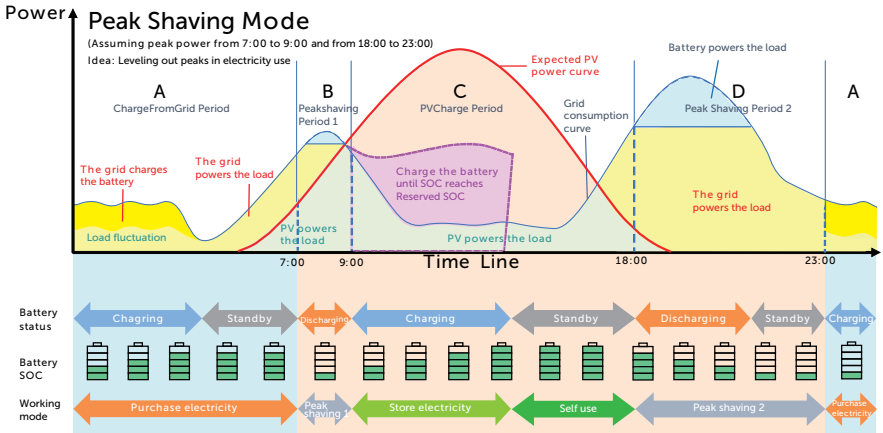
Power

Peak Shaving Mode

(Assuming peak power from 7:00 to 9:00 and from 18:00 to 23:00)

Idea: Leveling out peaks in electricity use

A
ChargeFromGrid Period

B
Peakshaving Period 1

C
PVCharge Period

Expected PV power curve

Battery powers the load

D
Peak Shaving Period 2

A

Grid consumption curve

The grid charges the battery

The grid powers the load

Charge the battery until SOC reaches Reserved SOC

The grid powers the load

Load fluctuation

PV powers the load

PV powers the load

7:00

9:00

Time Line

18:00

23:00

Battery status

Chagring

Standby

Discharging

Charging

Standby

Discharging

Standby

Charging

Battery SOC

Working mode

Purchase electricity

Peak shaving 1

Store electricity

Self use

Peak shaving 2

Purchase electricity